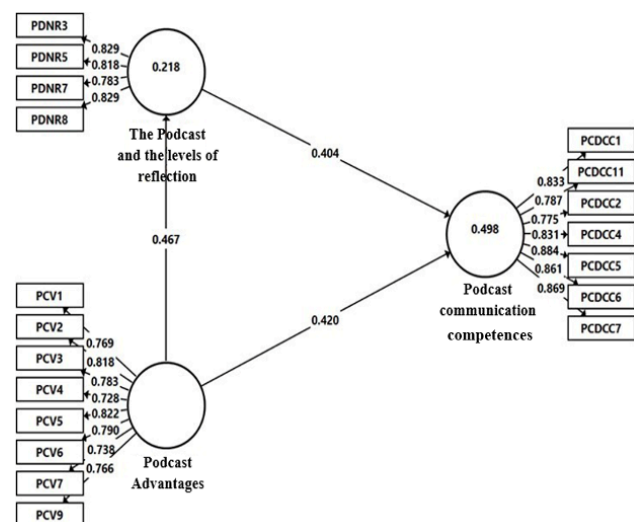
PDNR3
PDNR5
PDNR7
PDNR8
0.829
0.818
0.783
0.829
0.218
The Podcast and the levels of reflection
0.404
0.467
0.420
PCV1
PCV2
PCV3
PCV4
PCV5
PCV6
PCV7
PCV9
0.769
0.818
0.783
0.728
0.822
0.790
0.738
0.766
Podcast Advantages
0.498
Podcast communication competences
0.833
0.787
0.775
0.831
0.884
0.861
0.869
PCDCC1
PCDCC11
PCDCC2
PCDCC4
PCDCC5
PCDCC6
PCDCC7